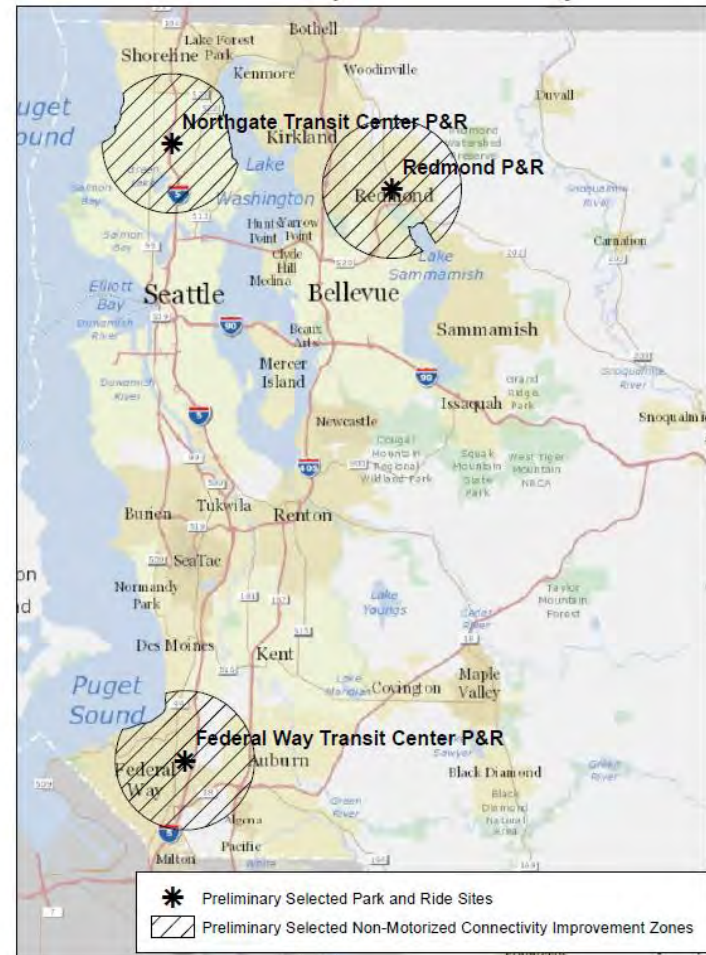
Bothell
Lake Forest Park
Shoreline
Kenmore
Woodinville
Duvall
Puget Sound
Northgate Transit Center P&R
Kirkland
Lake Washington
Redmond P&R
Redmond
Green Lake
Salmon Bay
Hunts Point
Yarrow Point
Clyde Hill
Medina
Lake Sammamish
Carnation
Elliott Bay
Seattle
Bellevue
Sammamish
Duwamish River
Beaux Arts
Mercer Island
Issaquah
Snoqualmie
Newcastle
Cougar Mountain Regional Wildland Park
Squak Mountain State Park
West Tiger Mountain NRCA
Burien
Tukwila
Renton
SeaTac
Normandy Park
Taylor Mountain Forest
Lake Youngs
Des Moines
Kent
Puget Sound
Covington
Maple Valley
Federal Way Transit Center P&R
Federal Way
Auburn
Black Diamond
Black Diamond Natural Area
Green River
Algona
Pacific
Milton
Preliminary Selected Park and Ride Sites
Preliminary Selected Non-Motorized Connectivity Improvement Zones